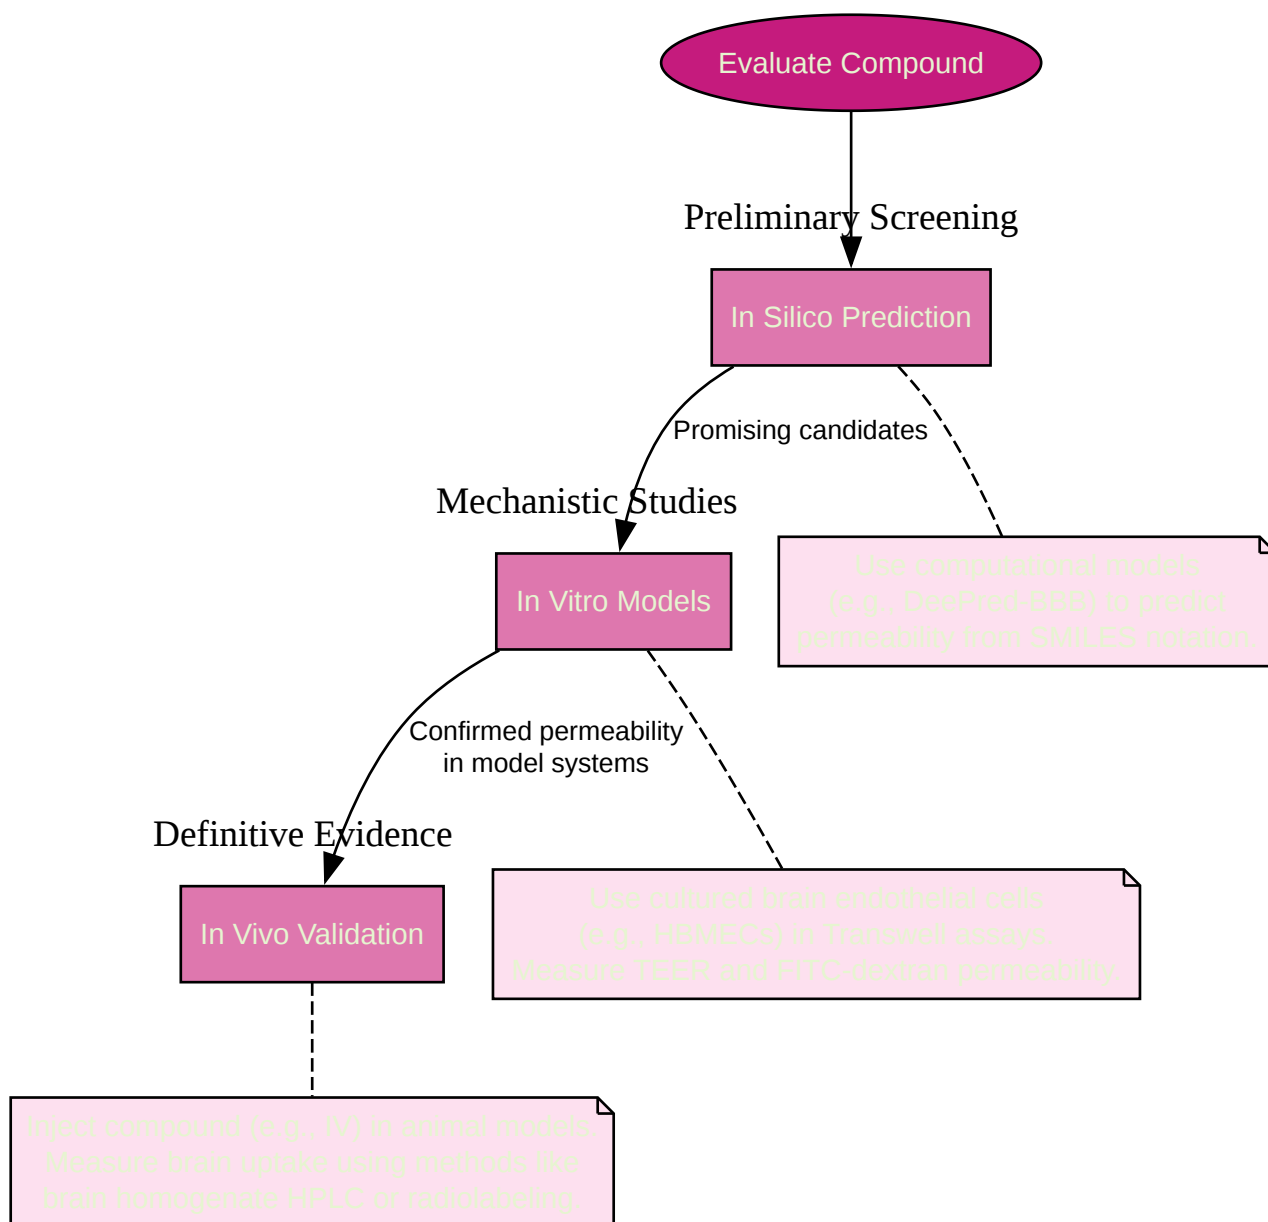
Evaluate Compound

Preliminary Screening

In Silico Prediction

Promising candidates

Mechanistic Studies

In Vitro Models

Use computational models (e.g., DeePred-BBB) to predict permeability from SMILES notation

Confirmed permeability in model systems

Definitive Evidence

In Vivo Validation

Use cultured brain endothelial cells (e.g., HBMECs) in Transwell assays. Measure TEER and FITC-dextran permeability

Inject compound (e.g., IV) in animal models. Measure brain uptake using methods like brain homogenate HPLC or radiolabeling